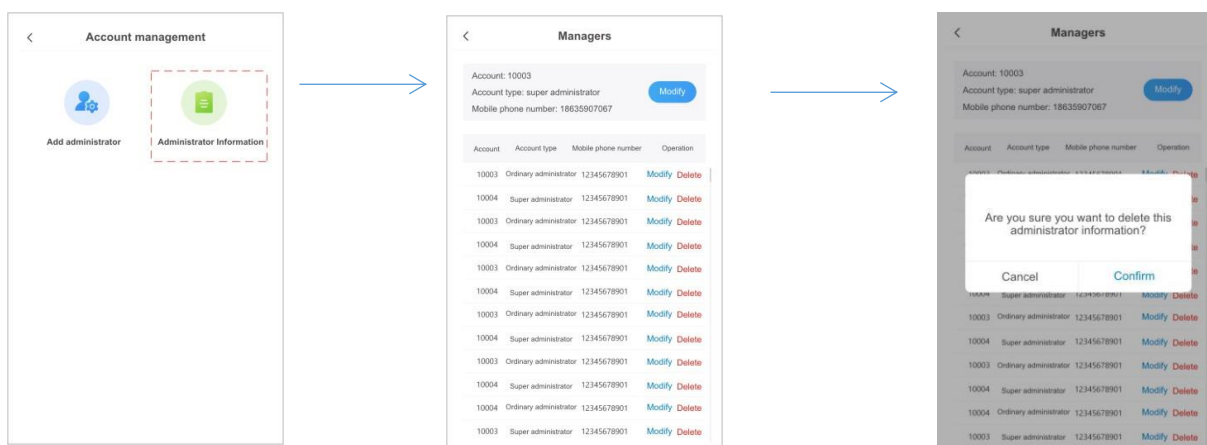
Account management

Add administrator

Administrator Information

Managers

Account: 10003
Account type: super administrator
Mobile phone number: 18635907067

Modify

| Account | Account type | Mobile phone number | Operation |
|---|---|---|---|
| 10003 | Ordinary administrator | 12345678901 | Modify Delete |
| 10004 | Super administrator | 12345678901 | Modify Delete |
| 10003 | Ordinary administrator | 12345678901 | Modify Delete |
| 10004 | Super administrator | 12345678901 | Modify Delete |
| 10003 | Ordinary administrator | 12345678901 | Modify Delete |
| 10004 | Super administrator | 12345678901 | Modify Delete |
| 10003 | Ordinary administrator | 12345678901 | Modify Delete |
| 10004 | Super administrator | 12345678901 | Modify Delete |
| 10003 | Ordinary administrator | 12345678901 | Modify Delete |
| 10004 | Super administrator | 12345678901 | Modify Delete |
| 10004 | Ordinary administrator | 12345678901 | Modify Delete |
| 10003 | Super administrator | 12345678901 | Modify Delete |

Managers

Account: 10003
Account type: super administrator
Mobile phone number: 18635907067

Modify

| Account | Account type | Mobile phone number | Operation |
|---|---|---|---|
| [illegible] | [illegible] | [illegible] | Modify Delete |
| 10004 | Super administrator | 12345678901 | Modify Delete |
| 10003 | Ordinary administrator | 12345678901 | Modify Delete |
| 10004 | Super administrator | 12345678901 | Modify Delete |
| 10003 | Ordinary administrator | 12345678901 | Modify Delete |
| 10004 | Super administrator | 12345678901 | Modify Delete |
| 10004 | Ordinary administrator | 12345678901 | Modify Delete |
| 10003 | Super administrator | 12345678901 | Modify Delete |

Are you sure you want to delete this administrator information?

Cancel

Confirm